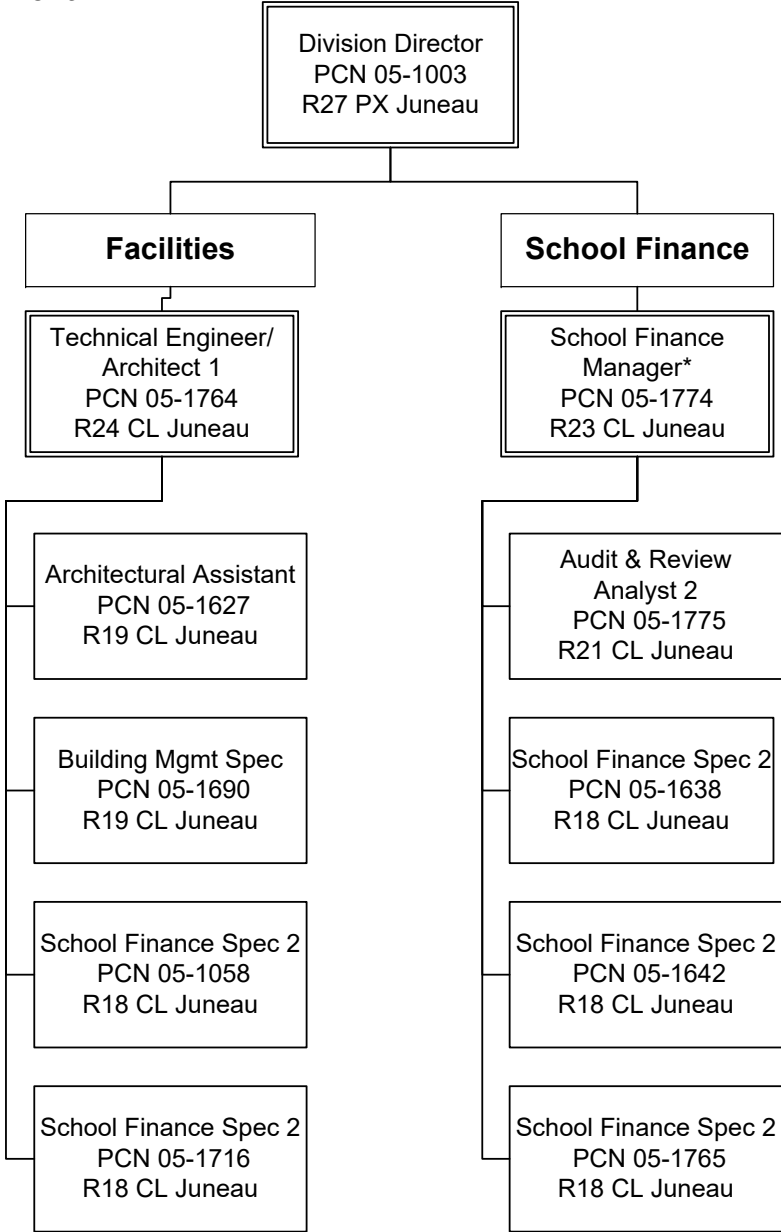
Division Director
PCN 05-1003
R27 PX Juneau

Facilities

Technical Engineer/ Architect 1
PCN 05-1764
R24 CL Juneau

Architectural Assistant
PCN 05-1627
R19 CL Juneau

Building Mgmt Spec
PCN 05-1690
R19 CL Juneau

School Finance Spec 2
PCN 05-1058
R18 CL Juneau

School Finance Spec 2
PCN 05-1716
R18 CL Juneau

School Finance

School Finance Manager*
PCN 05-1774
R23 CL Juneau

Audit & Review Analyst 2
PCN 05-1775
R21 CL Juneau

School Finance Spec 2
PCN 05-1638
R18 CL Juneau

School Finance Spec 2
PCN 05-1642
R18 CL Juneau

School Finance Spec 2
PCN 05-1765
R18 CL Juneau